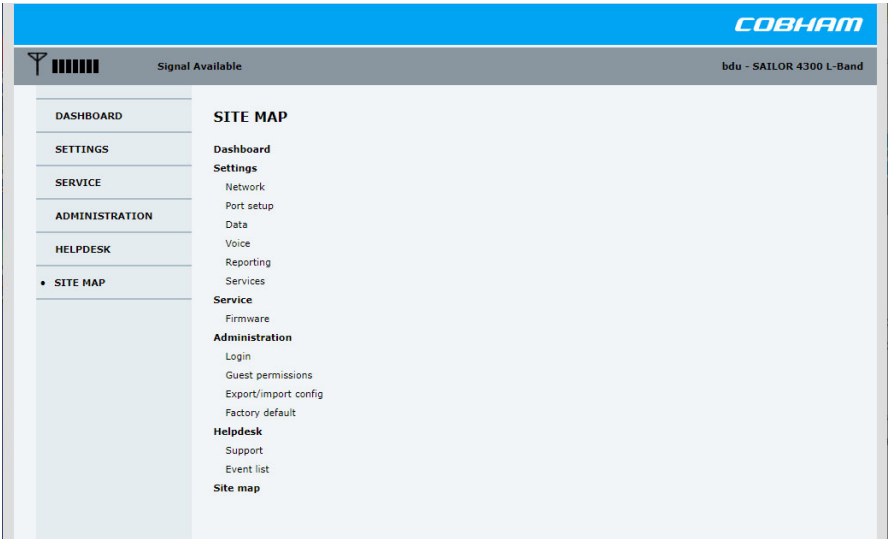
COBHAM

Signal Available

bdu - SAILOR 4300 L-Band

DASHBOARD

SETTINGS

SERVICE

ADMINISTRATION

HELPDESK

• SITE MAP

SITE MAP

Dashboard
Settings
Network
Port setup
Data
Voice
Reporting
Services
Service
Firmware
Administration
Login
Guest permissions
Export/import config
Factory default
Helpdesk
Support
Event list
Site map